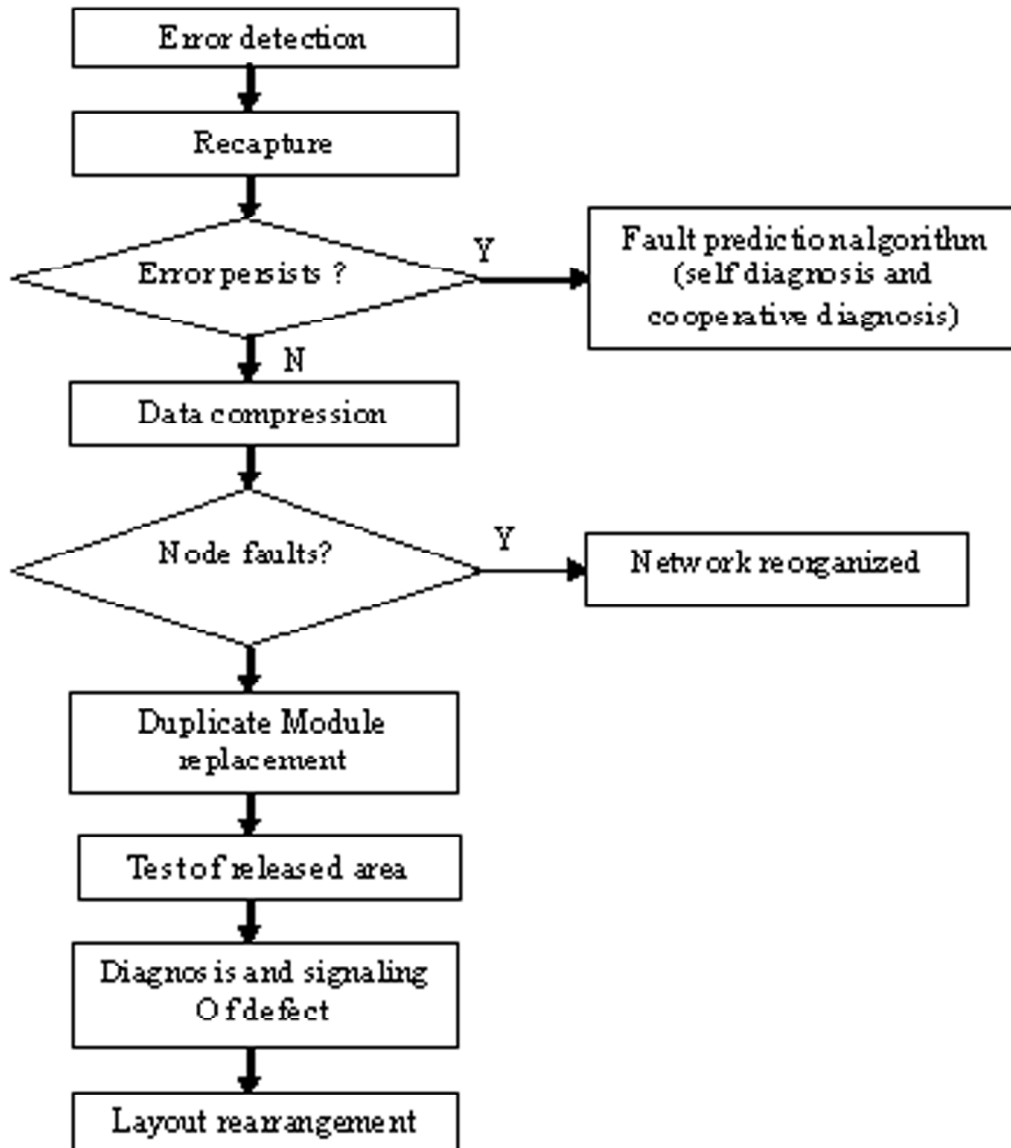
Error detection

Recapture

Error persists ?

Y

Fault predictionalgorithm (self diagnosis and cooperative diagnosis)

N

Data compression

Node faults?

Y

Network reorganized

Duplicate Module replacement

Test of released area

Diagnosis and signaling Of defect

Layout rearrangement